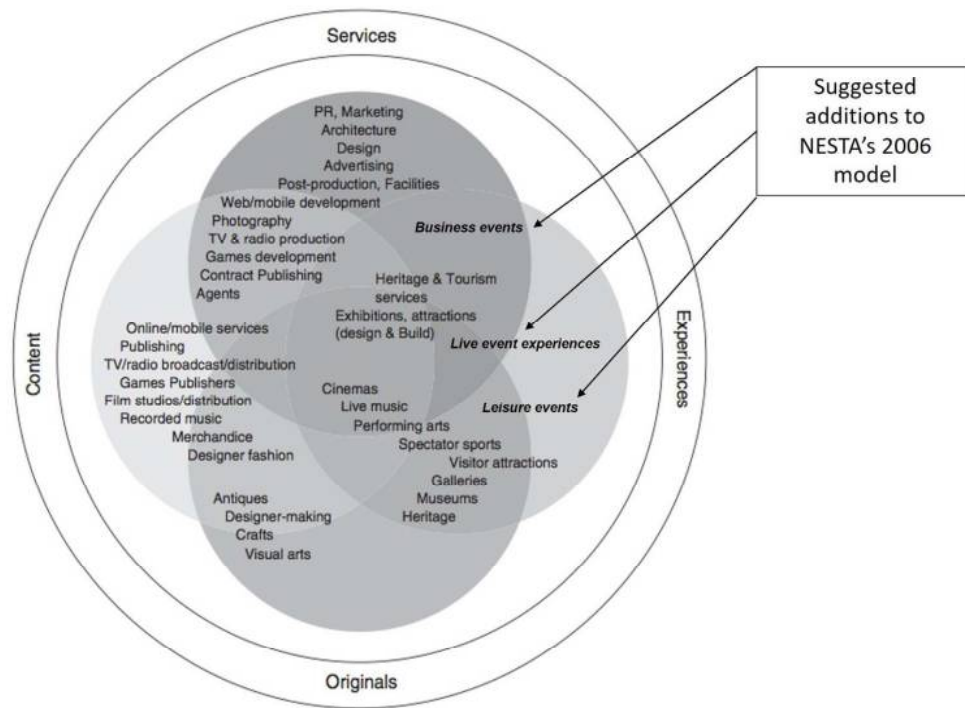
Services

Suggested additions to NESTA's 2006 model

PR, Marketing
Architecture
Design
Advertising
Post-production, Facilities
Web/mobile development
Photography
TV & radio production
Games development
Contract Publishing
Agents

Business events

Heritage & Tourism services
Exhibitions, attractions (design & Build)

Live event experiences

Content

Experiences

Online/mobile services
Publishing
TV/radio broadcast/distribution
Games Publishers
Film studios/distribution
Recorded music
Merchandice
Designer fashion

Cinemas
Live music
Performing arts

Leisure events

Spectator sports
Visitor attractions
Galleries
Museums
Heritage

Antiques
Designer-making
Crafts
Visual arts

Originals